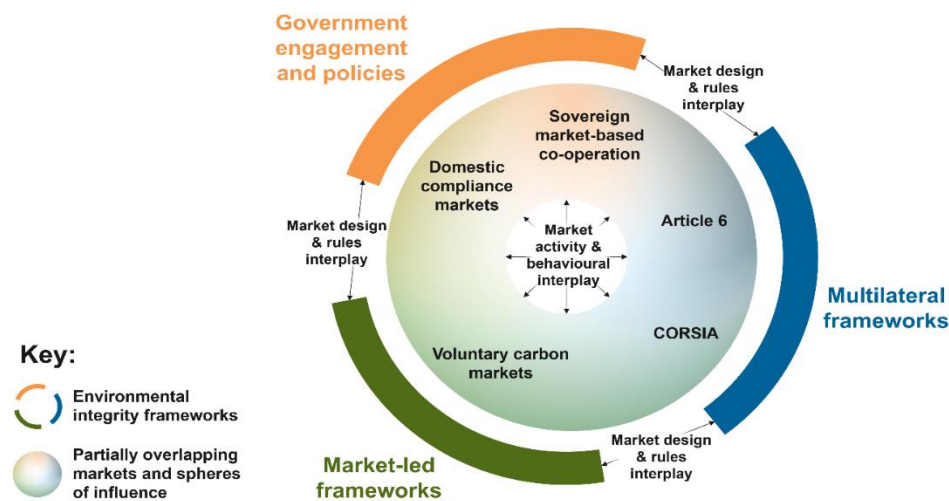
Government engagement and policies

Market design & rules interplay

Sovereign market-based co-operation

Domestic compliance markets

Article 6

Market activity & behavioural interplay

Market design & rules interplay

Multilateral frameworks

CORSIA

Voluntary carbon markets

Key:

Environmental integrity frameworks

Partially overlapping markets and spheres of influence

Market design & rules interplay

Market-led frameworks